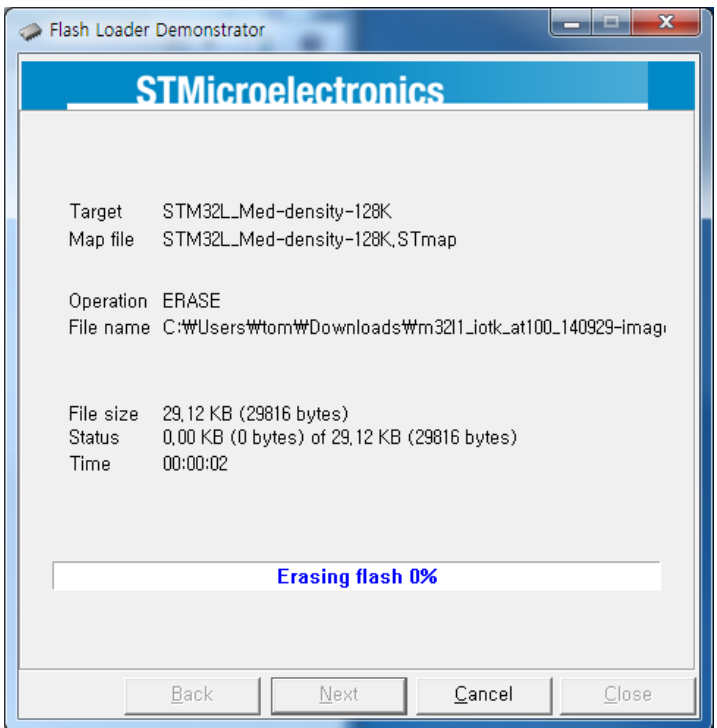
Flash Loader Demonstrator

STMicroelectronics

Target STM32L_Med-density-128K
Map file STM32L_Med-density-128K.STmap

Operation ERASE
File name C:₩Users₩tom₩Downloads₩m32l1_iotk_at100_140929-imag

File size 29,12 KB (29816 bytes)
Status 0,00 KB (0 bytes) of 29,12 KB (29816 bytes)
Time 00:00:02

Erasing flash 0%

Back Next Cancel Close